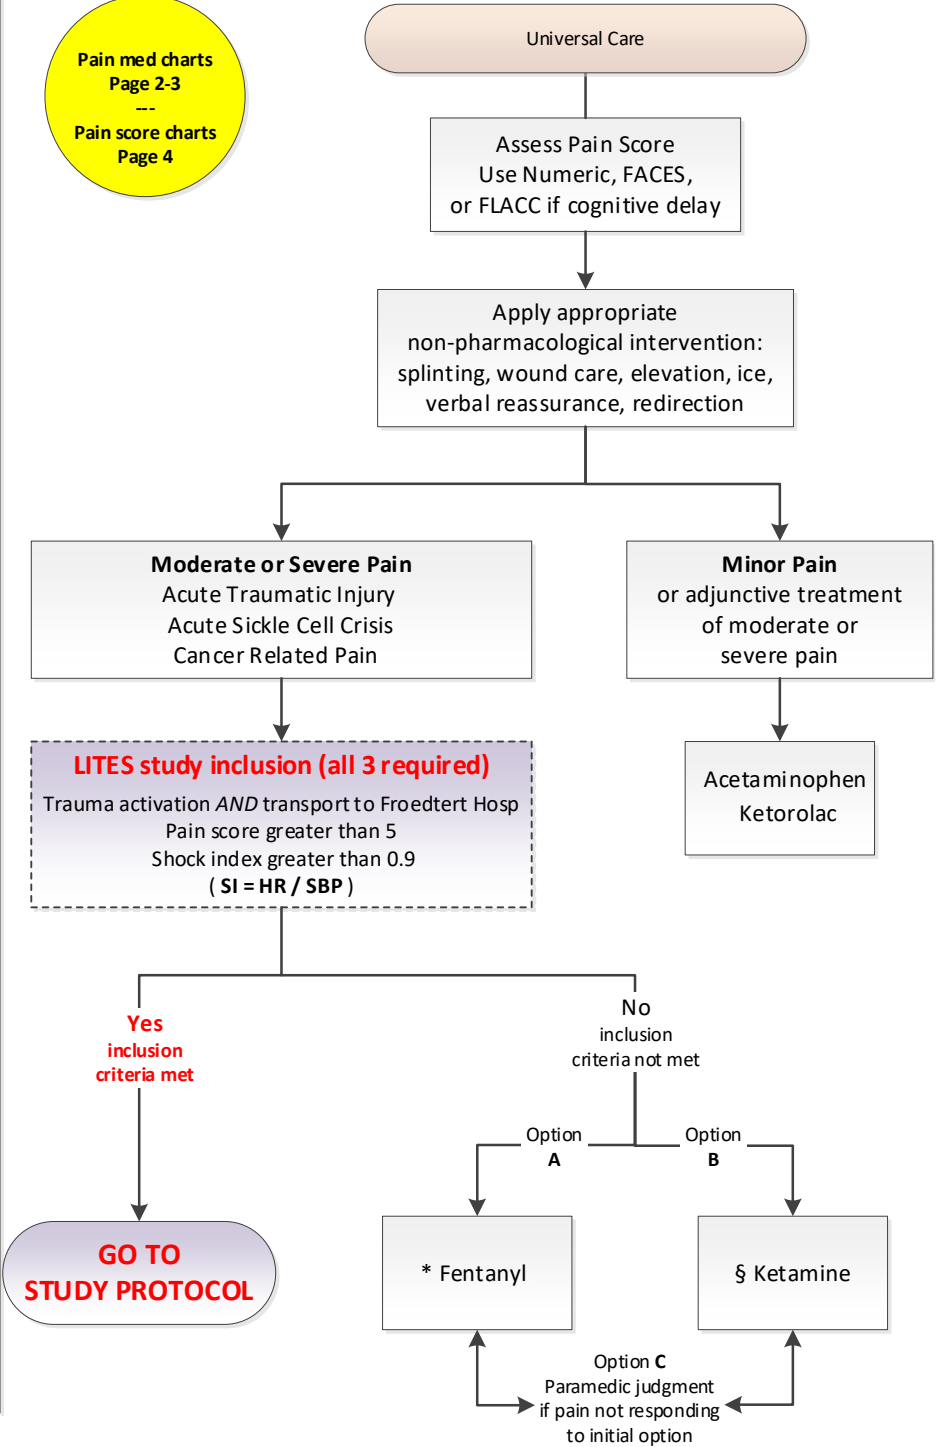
Pain med charts
Page 2-3
---
Pain score charts
Page 4

Universal Care

Assess Pain Score
Use Numeric, FACES,
or FLACC if cognitive delay

Apply appropriate
non-pharmacological intervention:
splinting, wound care, elevation, ice,
verbal reassurance, redirection

**Moderate or Severe Pain**
Acute Traumatic Injury
Acute Sickle Cell Crisis
Cancer Related Pain

**Minor Pain**
or adjunctive treatment
of moderate or
severe pain

Acetaminophen
Ketorolac

**LITES study inclusion (all 3 required)**
Trauma activation *AND* transport to Froedtert Hosp
Pain score greater than 5
Shock index greater than 0.9
( **SI = HR / SBP** )

Yes
inclusion
criteria met

GO TO
STUDY PROTOCOL

No
inclusion
criteria not met

Option
A

Option
B

* Fentanyl

§ Ketamine

Option **C**
Paramedic judgment
if pain not responding
to initial option